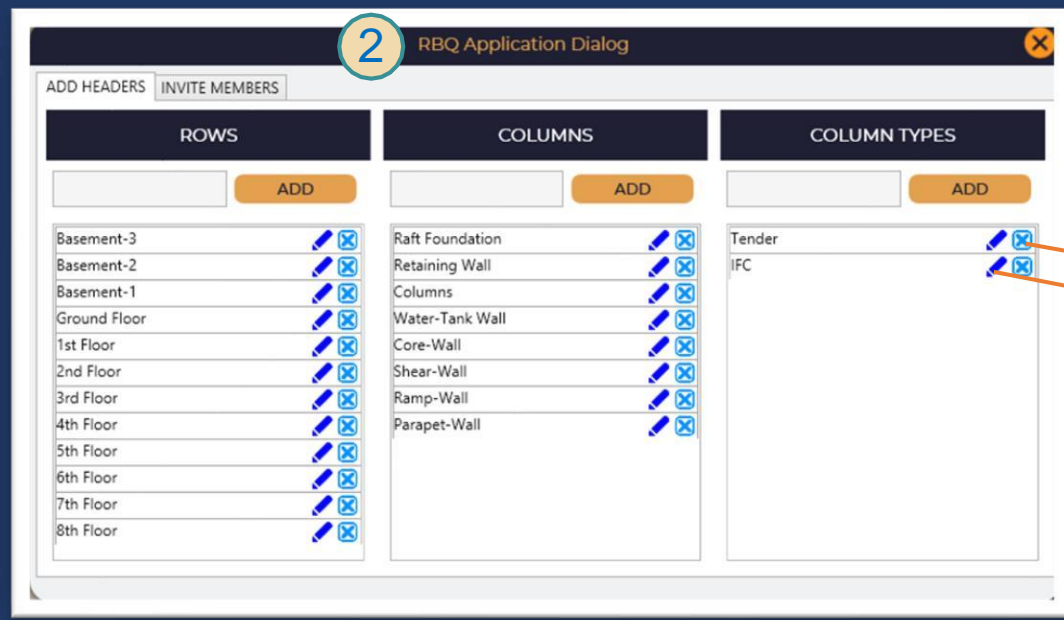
2

RBQ Application Dialog

ADD HEADERS
INVITE MEMBERS

ROWS

ADD

Basement-3
Basement-2
Basement-1
Ground Floor
1st Floor
2nd Floor
3rd Floor
4th Floor
5th Floor
6th Floor
7th Floor
8th Floor

COLUMNS

ADD

Raft Foundation
Retaining Wall
Columns
Water-Tank Wall
Core-Wall
Shear-Wall
Ramp-Wall
Parapet-Wall

COLUMN TYPES

ADD

Tender
IFC